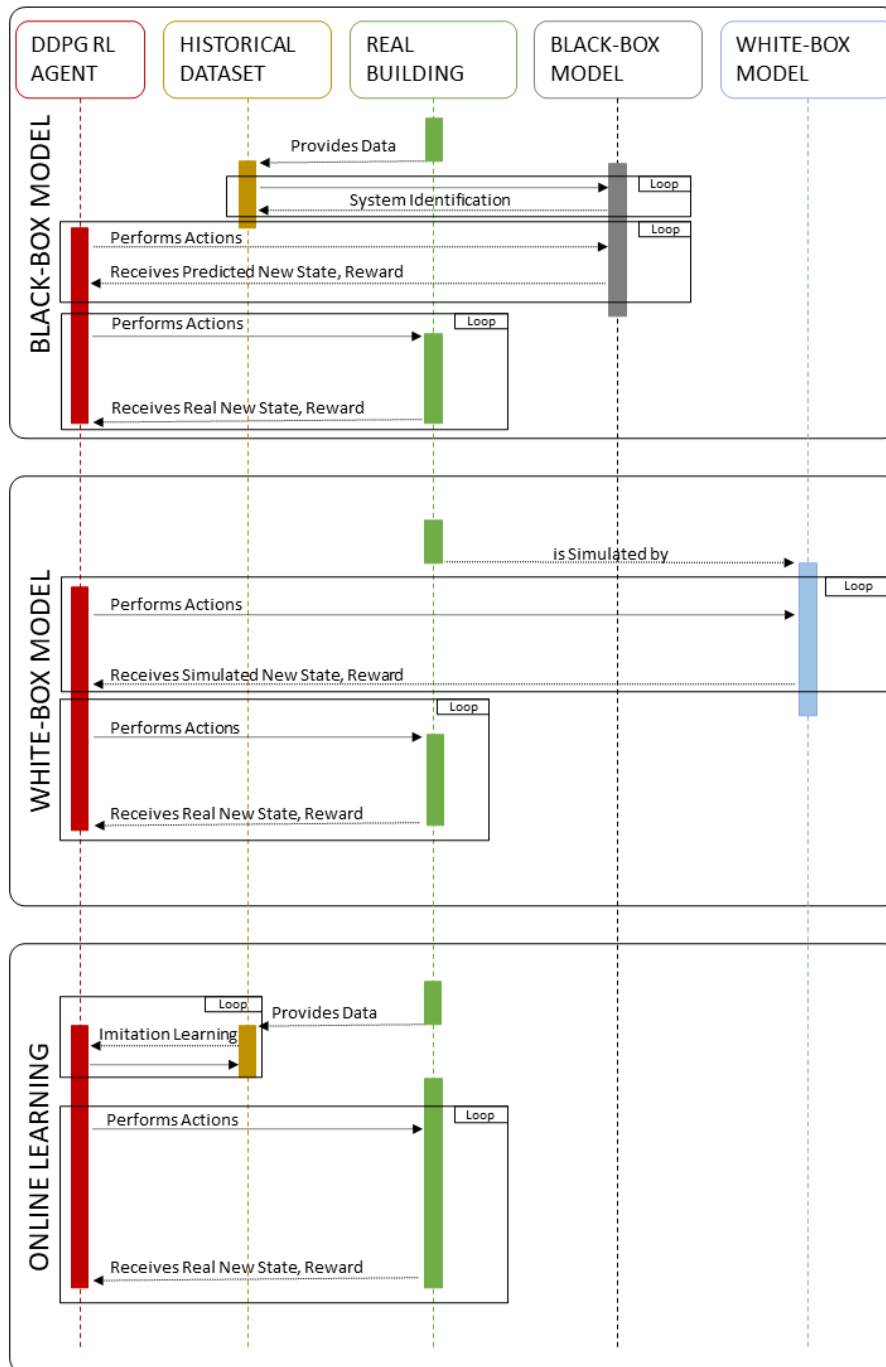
DDPG RL AGENT

HISTORICAL DATASET

REAL BUILDING

BLACK-BOX MODEL

WHITE-BOX MODEL

BLACK-BOX MODEL

Provides Data

Loop

System Identification

Loop

Performs Actions

Receives Predicted New State, Reward

Loop

Performs Actions

Receives Real New State, Reward

WHITE-BOX MODEL

is Simulated by

Loop

Performs Actions

Receives Simulated New State, Reward

Loop

Performs Actions

Receives Real New State, Reward

ONLINE LEARNING

Loop

Provides Data

Imitation Learning

Loop

Performs Actions

Receives Real New State, Reward